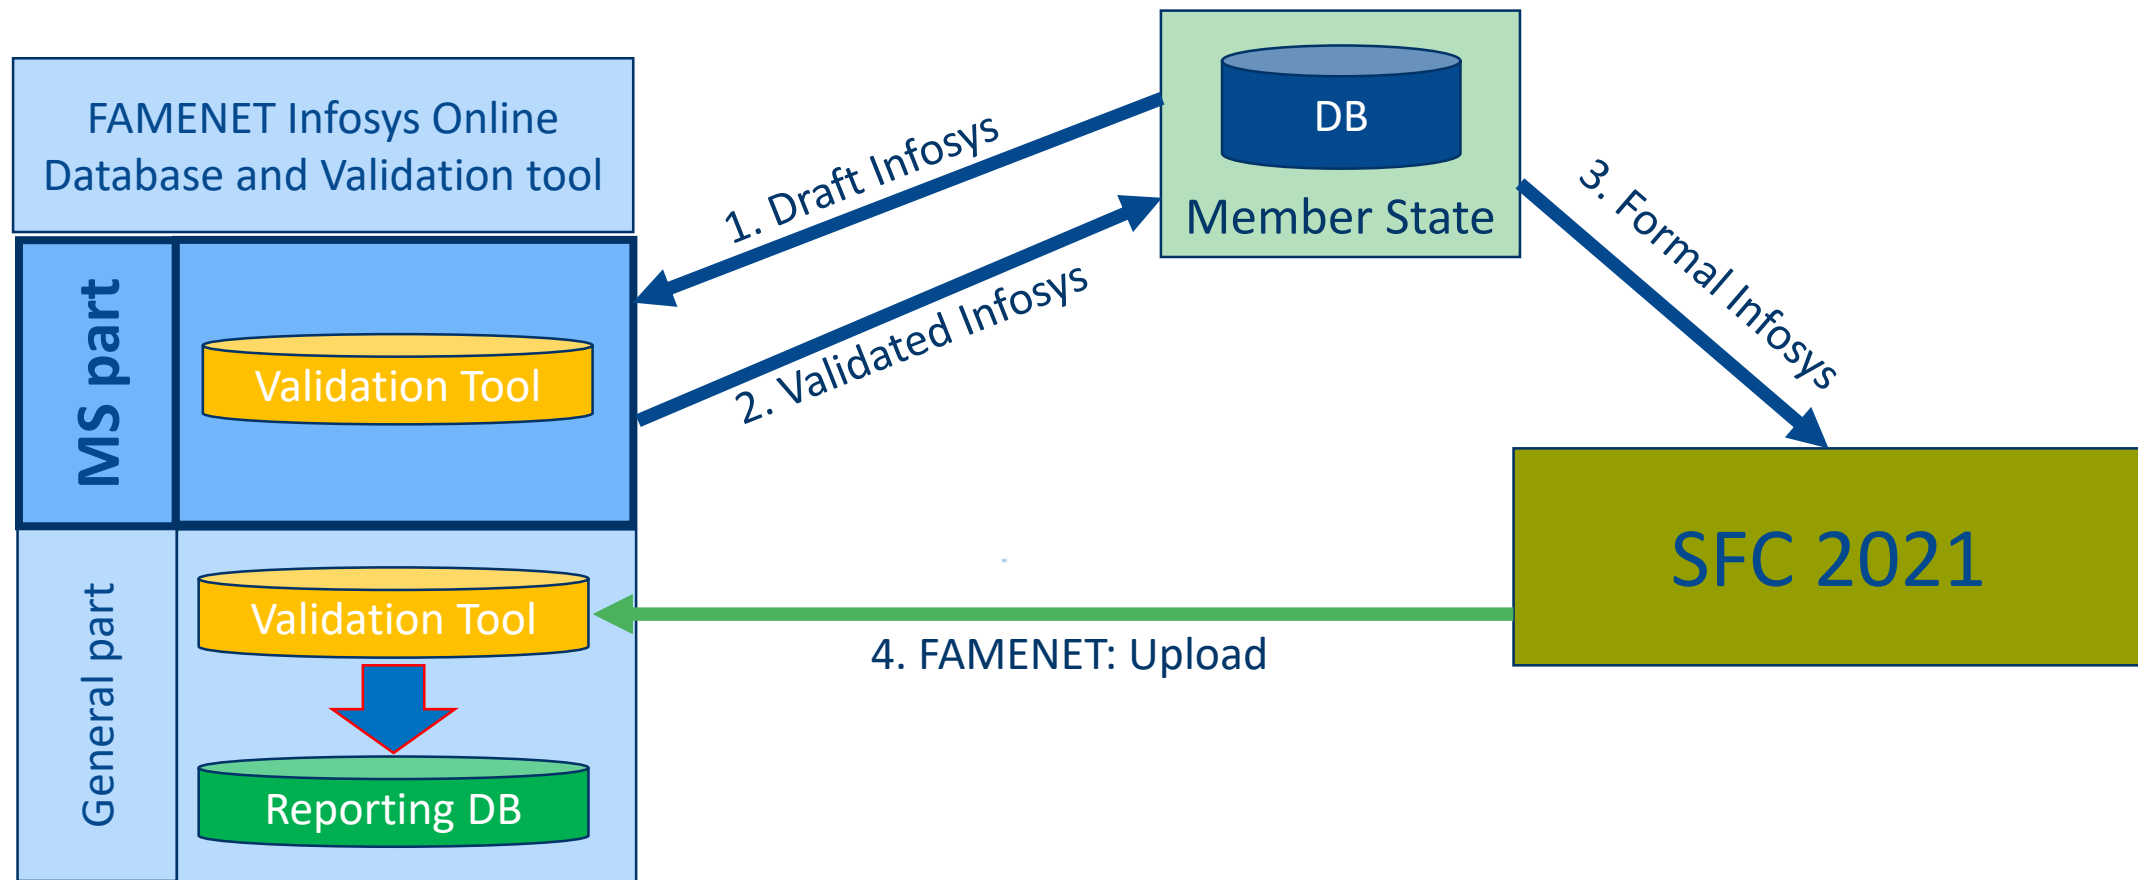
FAMENET Infosys Online Database and Validation tool

MS part

Validation Tool

General part

Validation Tool

Reporting DB

1. Draft Infosys

2. Validated Infosys

DB

Member State

3. Formal Infosys

SFC 2021

4. FAMENET: Upload